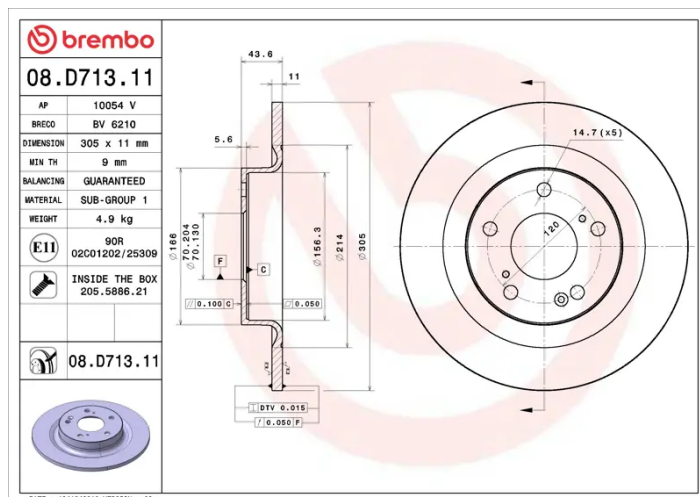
brembo

08.D713.11

| AP | 10054 V |
|---|---|
| BRECO | BV 6210 |
| DIMENSION | 305 x 11 mm |
| MIN TH | 9 mm |
| BALANCING | GUARANTEED |
| MATERIAL | SUB-GROUP 1 |
| WEIGHT | 4.9 kg |

E11 90R 02C01202/25309

INSIDE THE BOX 205.5886.21

08.D713.11

43.6
11
5.6
14.7 (x5)
120
Ø166
Ø70.204
70.130
Ø156.3
Ø214
Ø305
F
C
// 0.100 C
0.050
DTV 0.015
/ 0.050 F